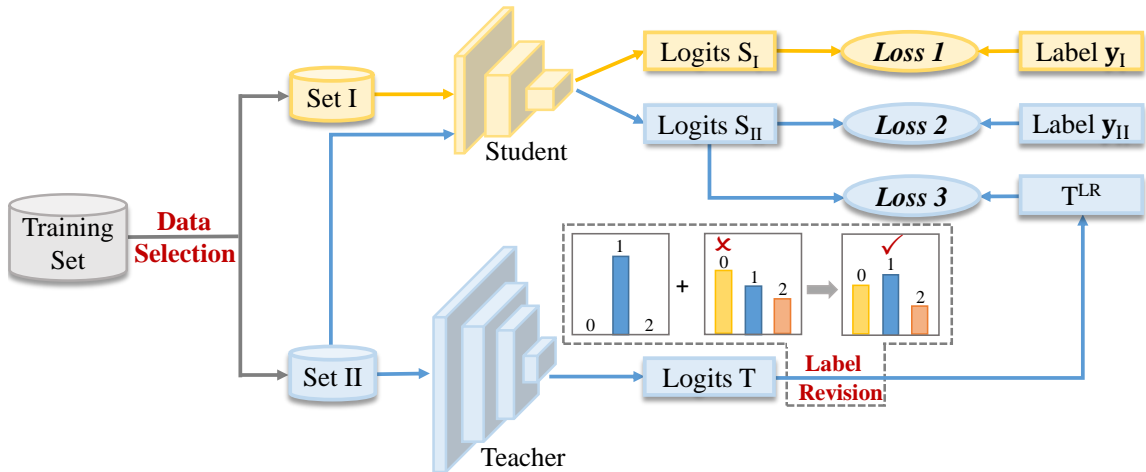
Training Set

Data Selection

Set I

Set II

Student

Teacher

Logits $S_I$

Logits $S_{II}$

Logits T

*Loss 1*

*Loss 2*

*Loss 3*

Label $\mathbf{y}_I$

Label $\mathbf{y}_{II}$

$T^{LR}$

0 1 2

+

× 0 1 2

✓ 0 1 2

Label Revision